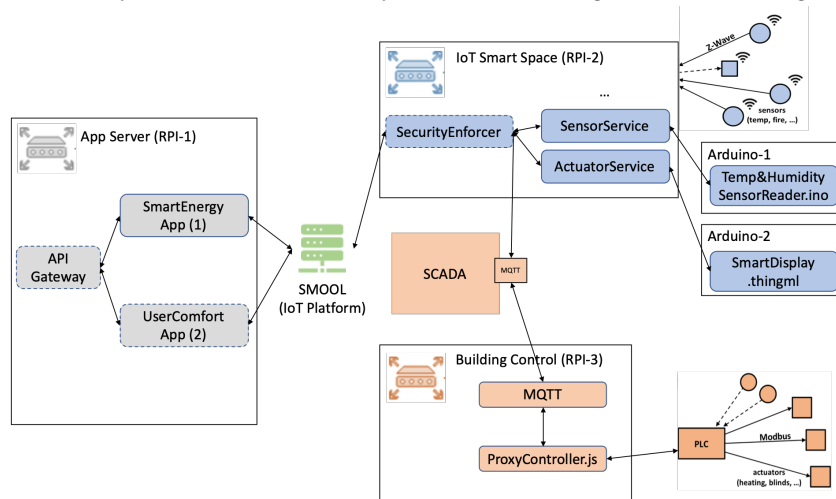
App Server (RPI-1)

API Gateway

SmartEnergy App (1)

UserComfort App (2)

SMOOL (IoT Platform)

IoT Smart Space (RPI-2)

...

SecurityEnforcer

SensorService

ActuatorService

Z-Wave

sensors (temp, fire, ...)

Arduino-1

Temp&Humidity SensorReader.ino

Arduino-2

SmartDisplay .thingml

SCADA

MQTT

Building Control (RPI-3)

MQTT

ProxyController.js

PLC

Modbus

actuators (heating, blinds, ...)